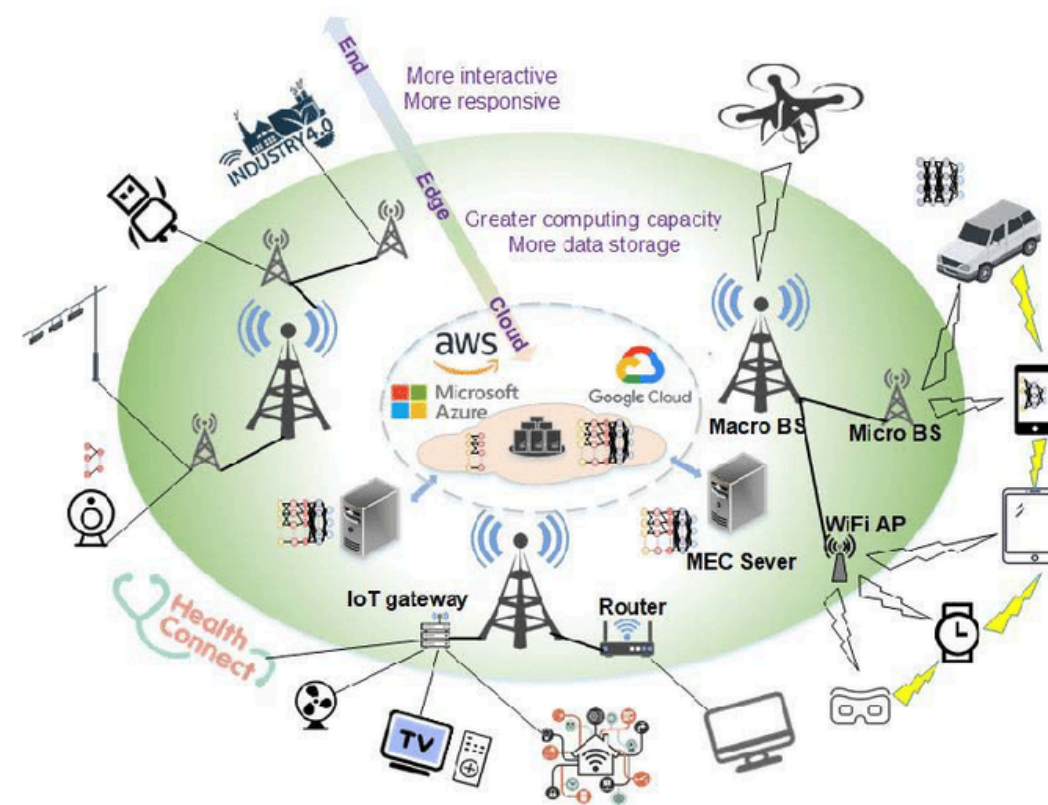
End
More interactive
More responsive
INDUSTRY4.0
Edge
Greater computing capacity
More data storage
Cloud
aws
Microsoft Azure
Google Cloud
Macro BS
Micro BS
WiFi AP
MEC Sever
IoT gateway
Router
Health Connect
TV